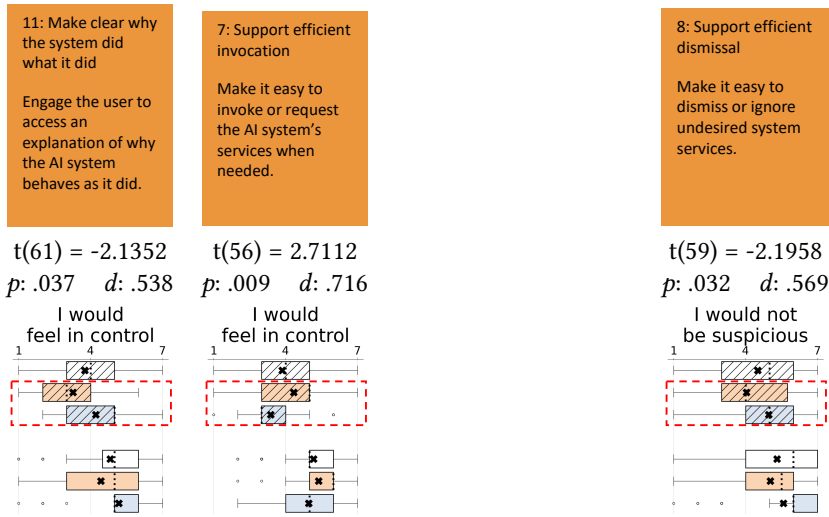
11: Make clear why the system did what it did

Engage the user to access an explanation of why the AI system behaves as it did.

t(61) = -2.1352
$p$: .037 $d$: .538

I would feel in control

1 4 7

7: Support efficient invocation

Make it easy to invoke or request the AI system's services when needed.

t(56) = 2.7112
$p$: .009 $d$: .716

I would feel in control

1 4 7

8: Support efficient dismissal

Make it easy to dismiss or ignore undesired system services.

t(59) = -2.1958
$p$: .032 $d$: .569

I would not be suspicious

1 4 7